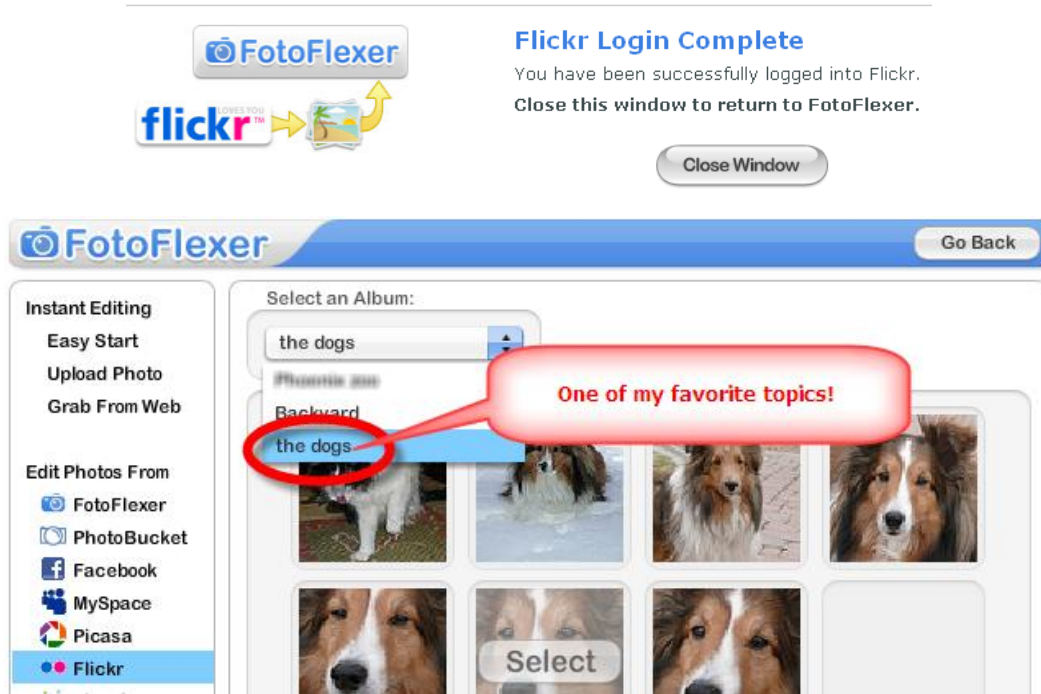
FotoFlexer

flickr LOVES YOU

Flickr Login Complete

You have been successfully logged into Flickr.

Close this window to return to FotoFlexer.

Close Window

FotoFlexer

Go Back

Instant Editing
Easy Start
Upload Photo
Grab From Web

Edit Photos From
FotoFlexer
PhotoBucket
Facebook
MySpace
Picasa
Flickr

Select an Album:

the dogs

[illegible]
Backyard
the dogs

One of my favorite topics!

Select